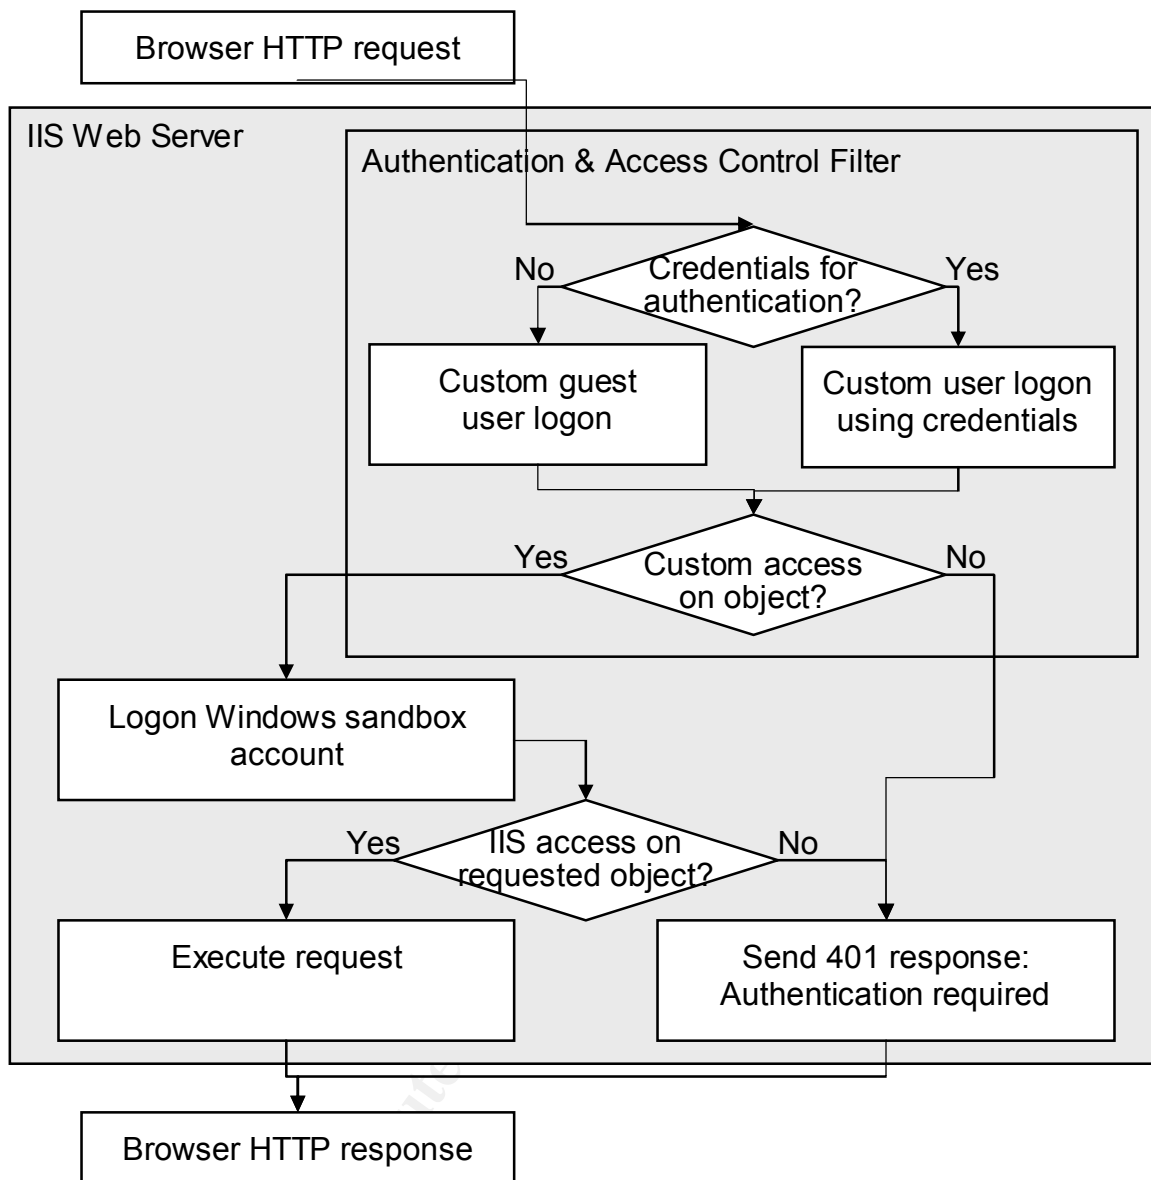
Browser HTTP request

IIS Web Server

Authentication & Access Control Filter

Credentials for authentication?

No

Yes

Custom guest user logon

Custom user logon using credentials

Custom access on object?

Yes

No

Logon Windows sandbox account

IIS access on requested object?

Yes

No

Execute request

Send 401 response: Authentication required

Browser HTTP response